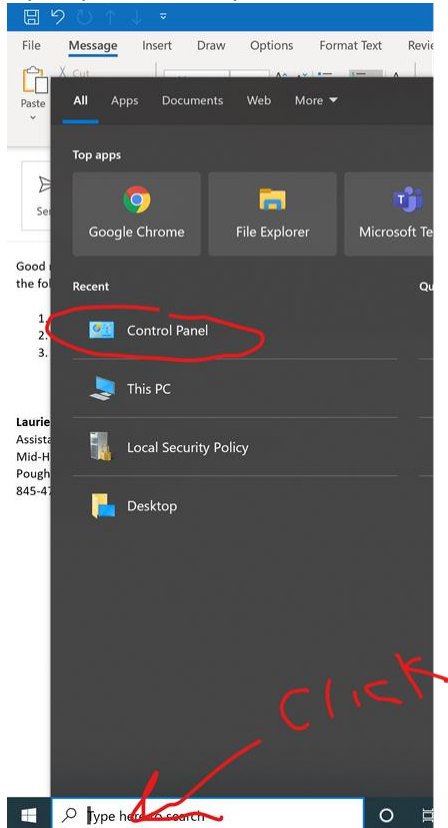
File Message Insert Draw Options Format Text Revi

Paste

Cut

Se

Good
the fo

1.
2.
3.

Laurie
Assista
Mid-H
Pough
845-47

All Apps Documents Web More

Top apps

Google Chrome

File Explorer

Microsoft Te

Recent

Q

Control Panel

This PC

Local Security Policy

Desktop

Click

Type here to search